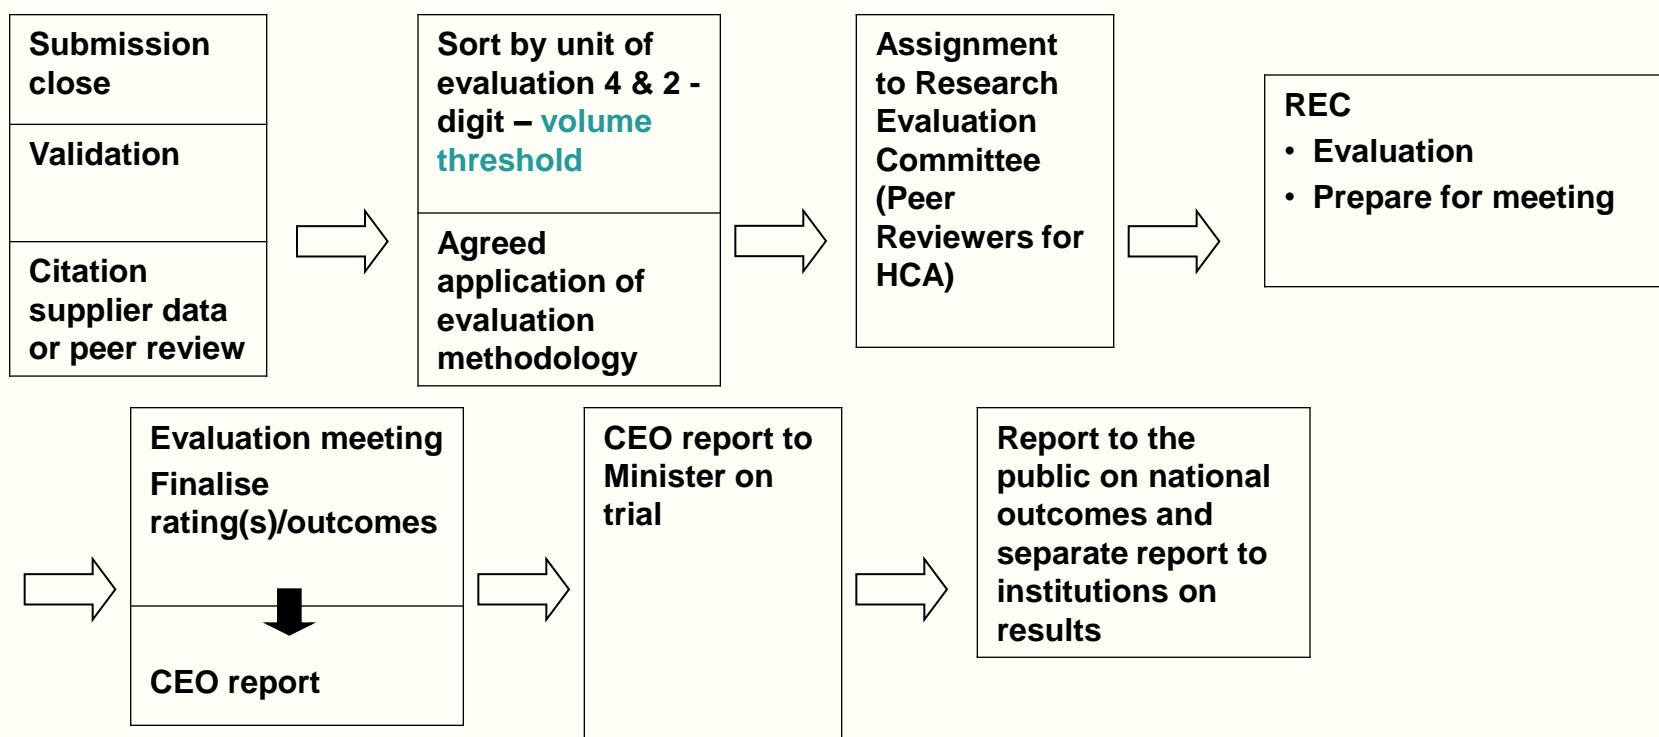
Submission close

Validation

Citation supplier data or peer review

Sort by unit of evaluation 4 & 2 -digit – volume threshold

Agreed application of evaluation methodology

Assignment to Research Evaluation Committee (Peer Reviewers for HCA)

REC
• Evaluation
• Prepare for meeting

Evaluation meeting
Finalise rating(s)/outcomes

CEO report

CEO report to Minister on trial

Report to the public on national outcomes and separate report to institutions on results